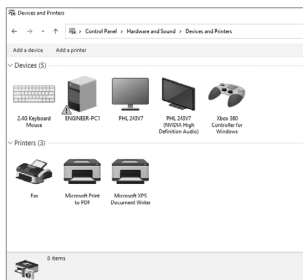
Devices and Printers

← → ↑ Control Panel > Hardware and Sound > Devices and Printers

Add a device Add a printer

Devices (5)

2.4G Keyboard Mouse

ENGINEER-PC1

PHL 243V7

PHL 243V7 (NVIDIA High Definition Audio)

Xbox 360 Controller for Windows

Printers (3)

Fax

Microsoft Print to PDF

Microsoft XPS Document Writer

8 items